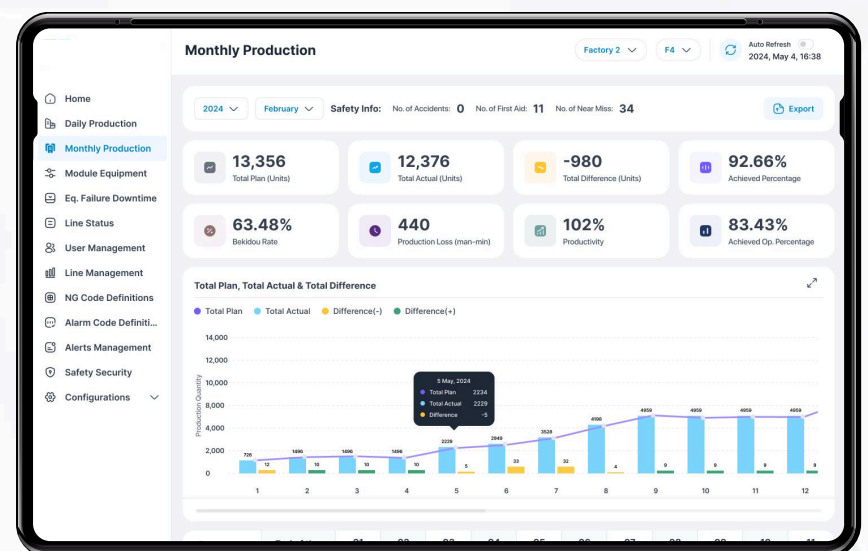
Monthly Production

Factory 2
F4
Auto Refresh
2024, May 4, 16:38

Home
Daily Production
Monthly Production
Module Equipment
Eq. Failure Downtime
Line Status
User Management
Line Management
NG Code Definitions
Alarm Code Definiti...
Alerts Management
Safety Security
Configurations

2024
February
Safety Info: No. of Accidents: 0 No. of First Aid: 11 No. of Near Miss: 34
Export

13,356
Total Plan (Units)

12,376
Total Actual (Units)

-980
Total Difference (Units)

92.66%
Achieved Percentage

63.48%
Bekidou Rate

440
Production Loss (man-min)

102%
Productivity

83.43%
Achieved Op. Percentage

Total Plan, Total Actual & Total Difference

Total Plan
Total Actual
Difference(-)
Difference(+)

14,000
12,000
10,000
8,000
6,000
4,000
2,000
0

Production Quantity

5 May, 2024
Total Plan 2234
Total Actual 2229
Difference -5

726
12
1496
10
1496
10
1496
10
2229
5
2849
33
3528
32
4996
4
4959
9
4959
9
4959
9
4959
9

1
2
3
4
5
6
7
8
9
10
11
12